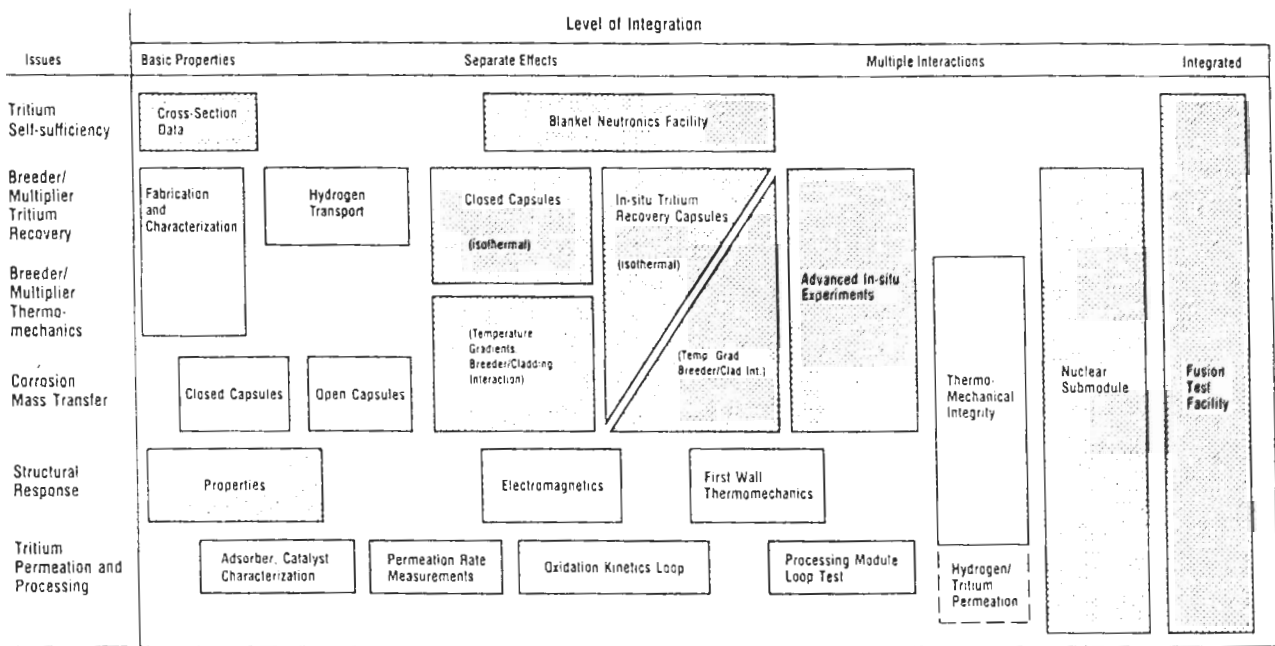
Level of Integration

Issues

Basic Properties

Separate Effects

Multiple Interactions

Integrated

Tritium Self-sufficiency

Cross-Section Data

Blanket Neutronics Facility

Breeder/ Multiplier Tritium Recovery

Fabrication and Characterization

Hydrogen Transport

Closed Capsules

(isothermal)

In-situ Tritium Recovery Capsules

(isothermal)

Advanced In-situ Experiments

Breeder/ Multiplier Thermo-mechanics

(Temperature Gradients Breeder/Cladding Interaction)

(Temp. Grad. Breeder/Clad Int.)

Corrosion Mass Transfer

Closed Capsules

Open Capsules

Thermo-Mechanical Integrity

Nuclear Submodule

Fusion Test Facility

Structural Response

Properties

Electromagnetics

First Wall Thermomechanics

Tritium Permeation and Processing

Adsorber, Catalyst Characterization

Permeation Rate Measurements

Oxidation Kinetics Loop

Processing Module Loop Test

Hydrogen/ Tritium Permeation